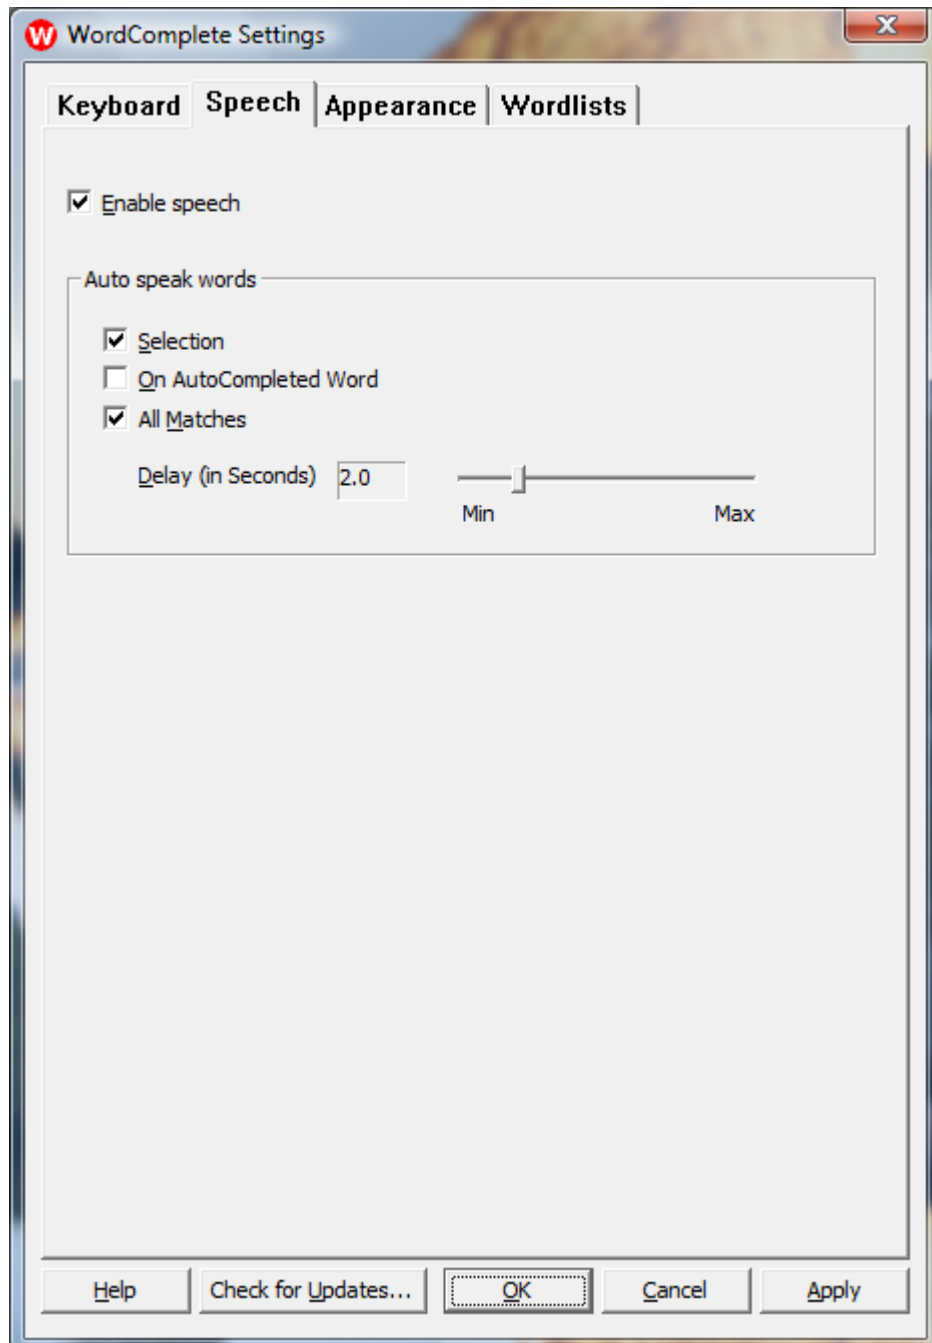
W WordComplete Settings

X

Keyboard Speech Appearance Wordlists

Enable speech

Auto speak words

Selection

On AutoCompleted Word

All Matches

Delay (in Seconds) 2.0

Min Max

Help Check for Updates... OK Cancel Apply